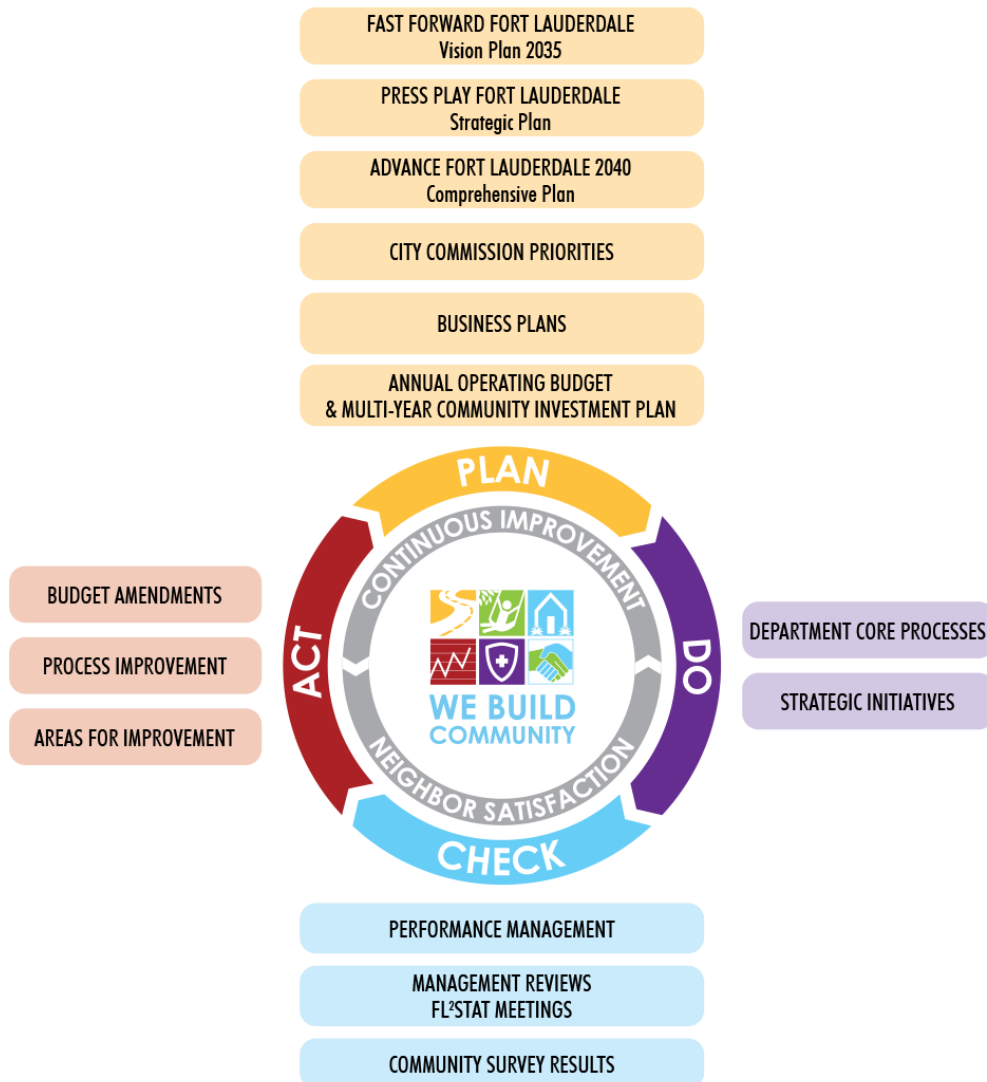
FAST FORWARD FORT LAUDERDALE
Vision Plan 2035

PRESS PLAY FORT LAUDERDALE
Strategic Plan

ADVANCE FORT LAUDERDALE 2040
Comprehensive Plan

CITY COMMISSION PRIORITIES

BUSINESS PLANS

ANNUAL OPERATING BUDGET
& MULTI-YEAR COMMUNITY INVESTMENT PLAN

PLAN

CONTINUOUS IMPROVEMENT

BUDGET AMENDMENTS

PROCESS IMPROVEMENT

AREAS FOR IMPROVEMENT

ACT

WE BUILD COMMUNITY

DO

DEPARTMENT CORE PROCESSES

STRATEGIC INITIATIVES

NEIGHBOR SATISFACTION

CHECK

PERFORMANCE MANAGEMENT

MANAGEMENT REVIEWS
FL$^2$STAT MEETINGS

COMMUNITY SURVEY RESULTS